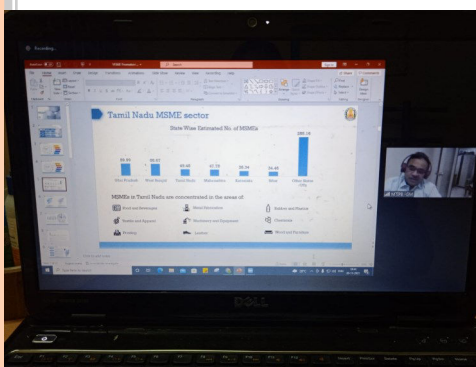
Recording

Tamil Nadu MSME sector

State Wise Estimated No. of MSMEs

89.99

88.67

49.48

47.78

38.39

26.48

289.16

Uttar Pradesh

West Bengal

Tamil Nadu

Maharashtra

Karnataka

Bihar

Other States (33)

MSMEs in Tamil Nadu are concentrated in the areas of:

Food and Beverages

Metal Products

Rubber and Plastics

Textiles and Apparel

Machinery and Equipment

Chemicals

Printing

Leather

Wood and Furniture

DELL